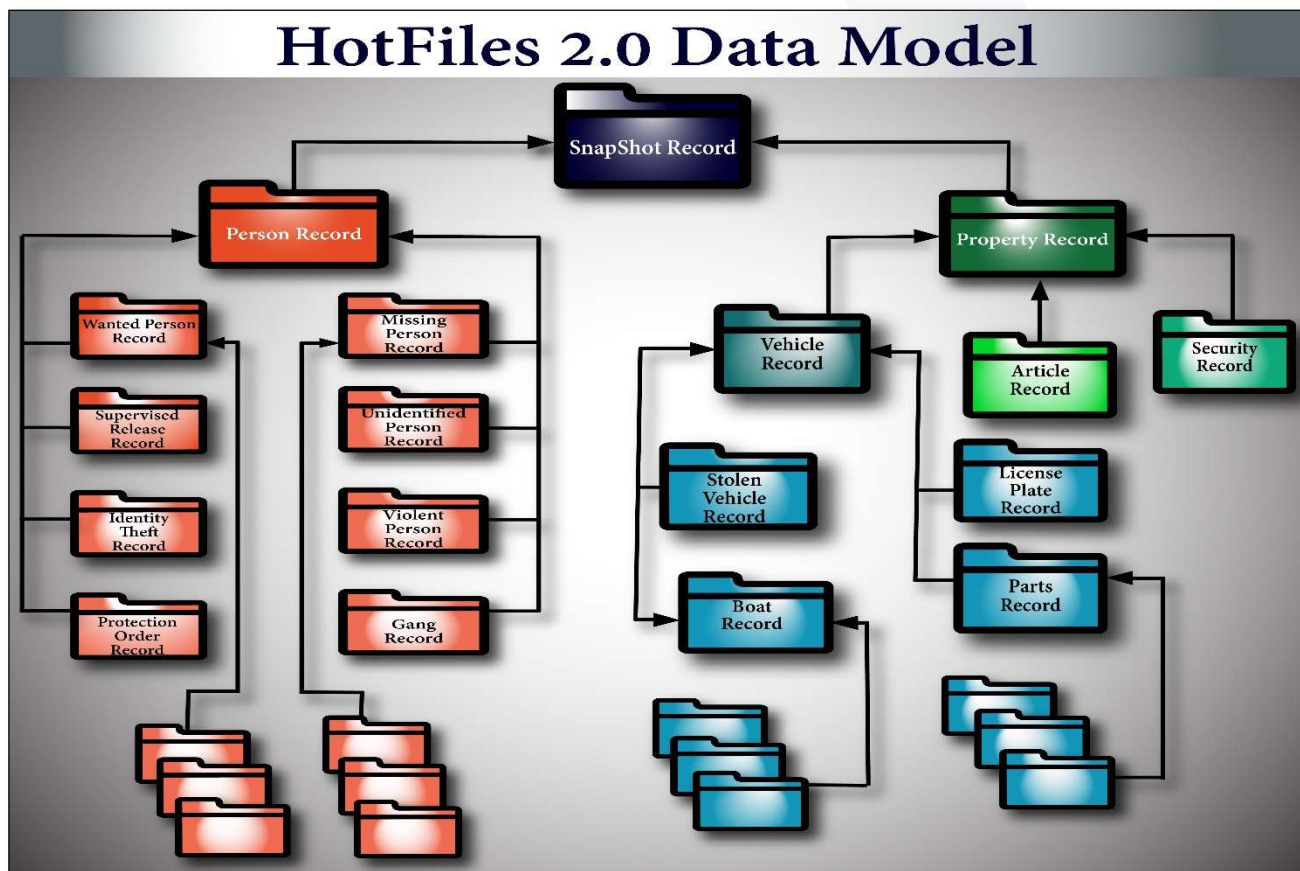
HotFiles 2.0 Data Model

SnapShot Record

Person Record

Property Record

Wanted Person Record

Supervised Release Record

Identity Theft Record

Protection Order Record

Missing Person Record

Unidentified Person Record

Violent Person Record

Gang Record

Vehicle Record

Article Record

Security Record

Stolen Vehicle Record

License Plate Record

Boat Record

Parts Record